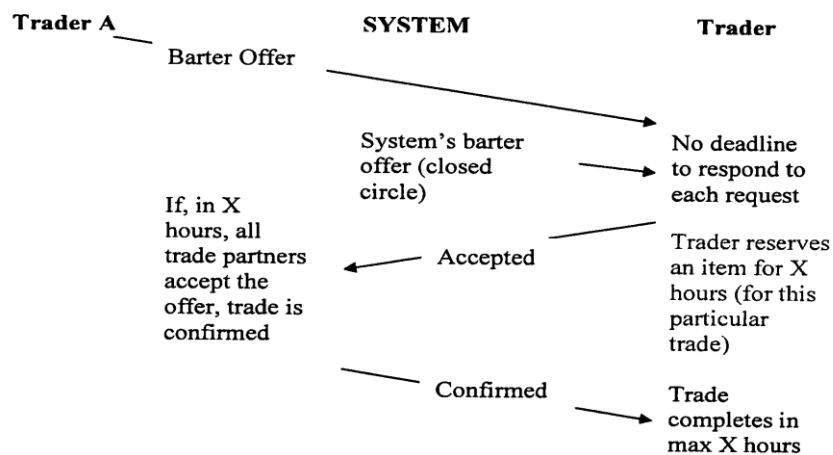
Trader A

SYSTEM

Trader

Barter Offer

System's barter offer (closed circle)

No deadline to respond to each request

If, in X hours, all trade partners accept the offer, trade is confirmed

Accepted

Trader reserves an item for X hours (for this particular trade)

Confirmed

Trade completes in max X hours